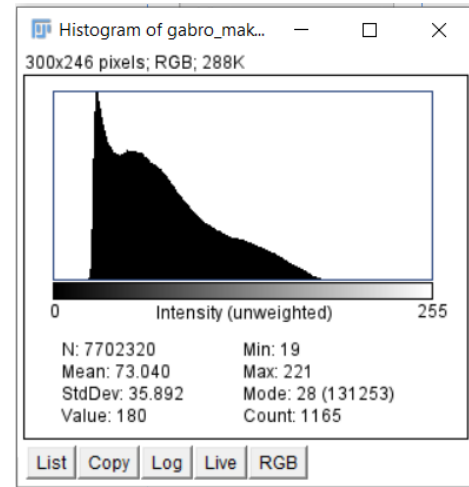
Histogram of gabro_mak...

300x246 pixels; RGB; 288K

0 Intensity (unweighted) 255

N: 7702320
Mean: 73.040
StdDev: 35.892
Value: 180

Min: 19
Max: 221
Mode: 28 (131253)
Count: 1165

List Copy Log Live RGB